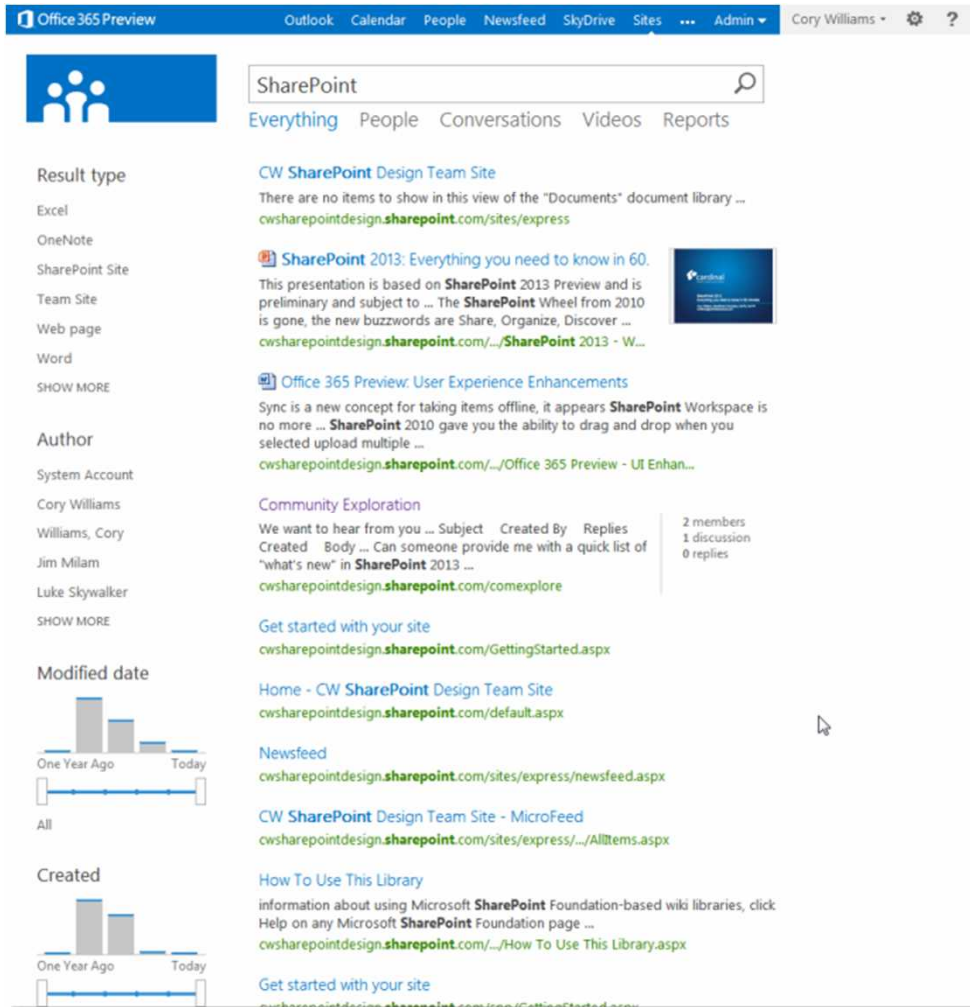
Office 365 Preview Outlook Calendar People Newsfeed SkyDrive Sites ... Admin Cory Williams ?

SharePoint

Everything People Conversations Videos Reports

Result type
Excel
OneNote
SharePoint Site
Team Site
Web page
Word
SHOW MORE

Author
System Account
Cory Williams
Williams, Cory
Jim Milam
Luke Skywalker
SHOW MORE

Modified date
One Year Ago Today
All

Created
One Year Ago Today

CW SharePoint Design Team Site
There are no items to show in this view of the "Documents" document library ...
cwsharepointdesign.sharepoint.com/sites/express

SharePoint 2013: Everything you need to know in 60.
This presentation is based on SharePoint 2013 Preview and is preliminary and subject to ... The SharePoint Wheel from 2010 is gone, the new buzzwords are Share, Organize, Discover ...
cwsharepointdesign.sharepoint.com/.../SharePoint 2013 - W...

Office 365 Preview: User Experience Enhancements
Sync is a new concept for taking items offline, it appears SharePoint Workspace is no more ... SharePoint 2010 gave you the ability to drag and drop when you selected upload multiple ...
cwsharepointdesign.sharepoint.com/.../Office 365 Preview - UI Enhan...

Community Exploration
We want to hear from you ... Subject Created By Replies Created Body ... Can someone provide me with a quick list of "what's new" in SharePoint 2013 ...
cwsharepointdesign.sharepoint.com/comexplore
2 members
1 discussion
0 replies

Get started with your site
cwsharepointdesign.sharepoint.com/GettingStarted.aspx

Home - CW SharePoint Design Team Site
cwsharepointdesign.sharepoint.com/default.aspx

Newsfeed
cwsharepointdesign.sharepoint.com/sites/express/newsfeed.aspx

CW SharePoint Design Team Site - MicroFeed
cwsharepointdesign.sharepoint.com/sites/express/.../AllItems.aspx

How To Use This Library
information about using Microsoft SharePoint Foundation-based wiki libraries, click Help on any Microsoft SharePoint Foundation page ...
cwsharepointdesign.sharepoint.com/.../How To Use This Library.aspx

Get started with your site
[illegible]